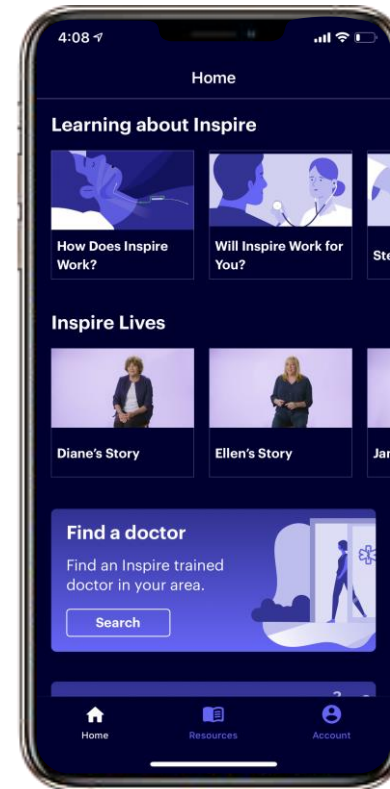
4:08

Home

Learning about Inspire

How Does Inspire Work?

Will Inspire Work for You?

Ste

Inspire Lives

Diane's Story

Ellen's Story

Jar

Find a doctor

Find an Inspire trained doctor in your area.

Search

Home

Resources

Account